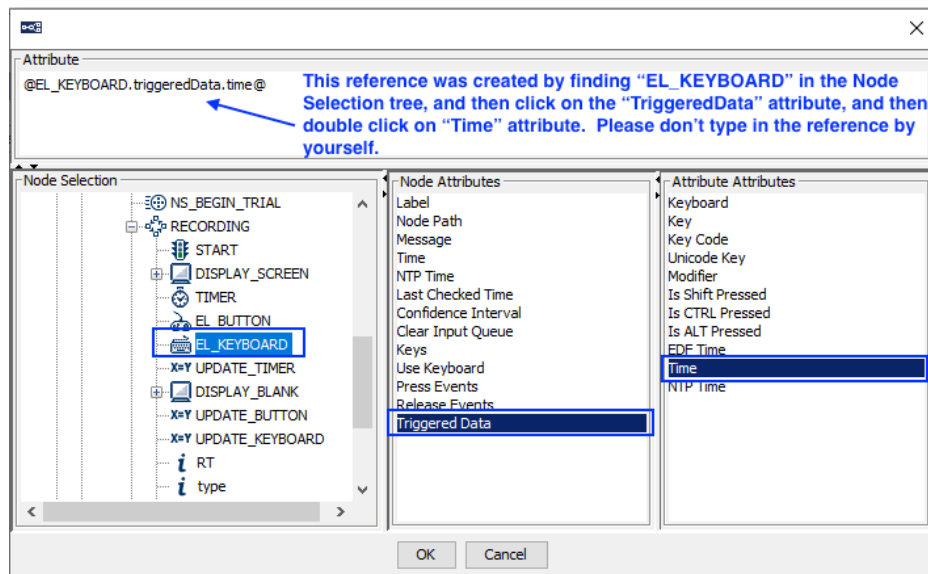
Attribute

@EL_KEYBOARD.triggeredData.time@

This reference was created by finding “EL_KEYBOARD” in the Node Selection tree, and then click on the “TriggeredData” attribute, and then double click on “Time” attribute. Please don’t type in the reference by yourself.

Node Selection

NS_BEGIN_TRIAL
RECORDING
START
DISPLAY_SCREEN
TIMER
EL_BUTTON
EL_KEYBOARD
UPDATE_TIMER
DISPLAY_BLANK
UPDATE_BUTTON
UPDATE_KEYBOARD
RT
type

Node Attributes

Label
Node Path
Message
Time
NTP Time
Last Checked Time
Confidence Interval
Clear Input Queue
Keys
Use Keyboard
Press Events
Release Events
Triggered Data

Attribute Attributes

Keyboard
Key
Key Code
Unicode Key
Modifier
Is Shift Pressed
Is CTRL Pressed
Is ALT Pressed
EDF Time
Time
NTP Time

OK
Cancel